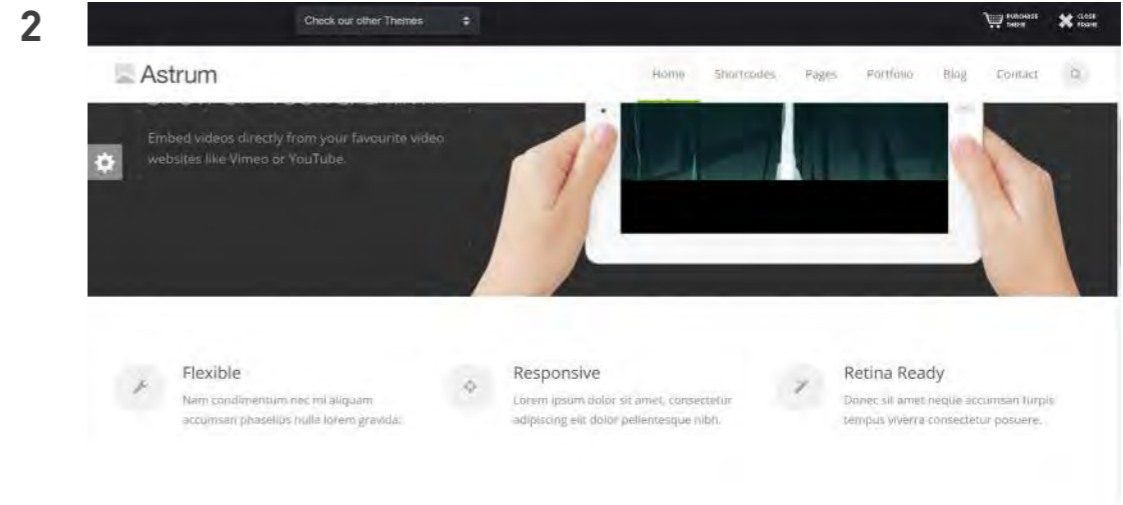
2

Check our other Themes

PURCHASE THEME

CLOSE FRAME

Astrum

Home Shortcodes Pages Portfolio Blog Contact

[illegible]

Embed videos directly from your favourite video websites like Vimeo or YouTube.

Flexible

Nam condimentum nec mi aliquam accumsan phaselius nulla lorem gravida.

Responsive

Lorem ipsum dolor sit amet, consectetur adipiscing elit dolor pellentesque nibh.

Retina Ready

Donec sit amet neque accumsan turpis tempus viverra consectetur posuere.